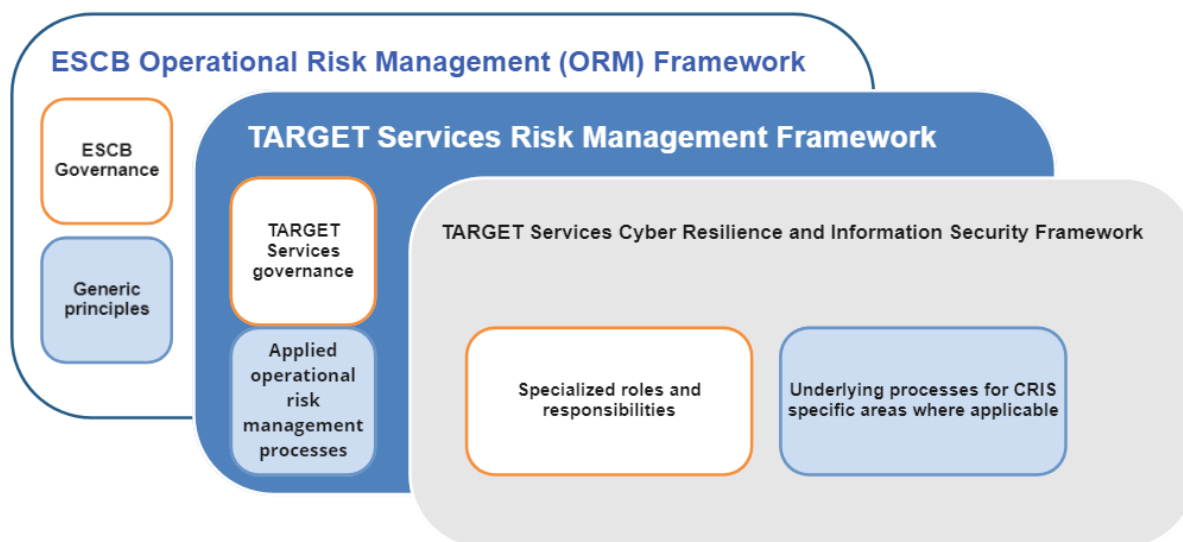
ESCB Operational Risk Management (ORM) Framework

ESCB Governance

Generic principles

TARGET Services Risk Management Framework

TARGET Services governance

Applied operational risk management processes

TARGET Services Cyber Resilience and Information Security Framework

Specialized roles and responsibilities

Underlying processes for CRIS specific areas where applicable